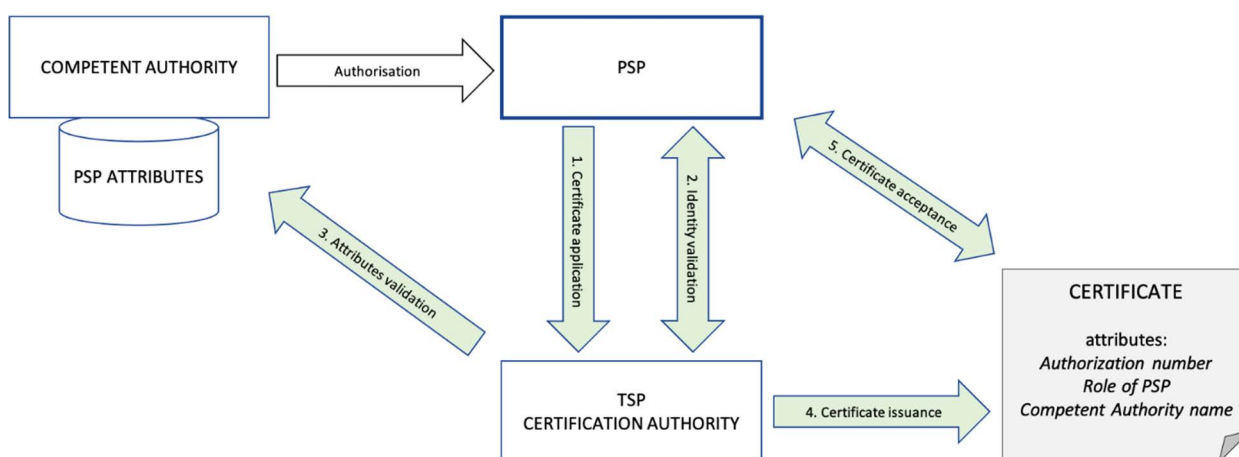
COMPETENT AUTHORITY

Authorisation

PSP

PSP ATTRIBUTES

1. Certificate application

2. Identity validation

5. Certificate acceptance

3. Attributes validation

TSP
CERTIFICATION AUTHORITY

4. Certificate issuance

CERTIFICATE

attributes:
*Authorization number*
*Role of PSP*
*Competent Authority name*